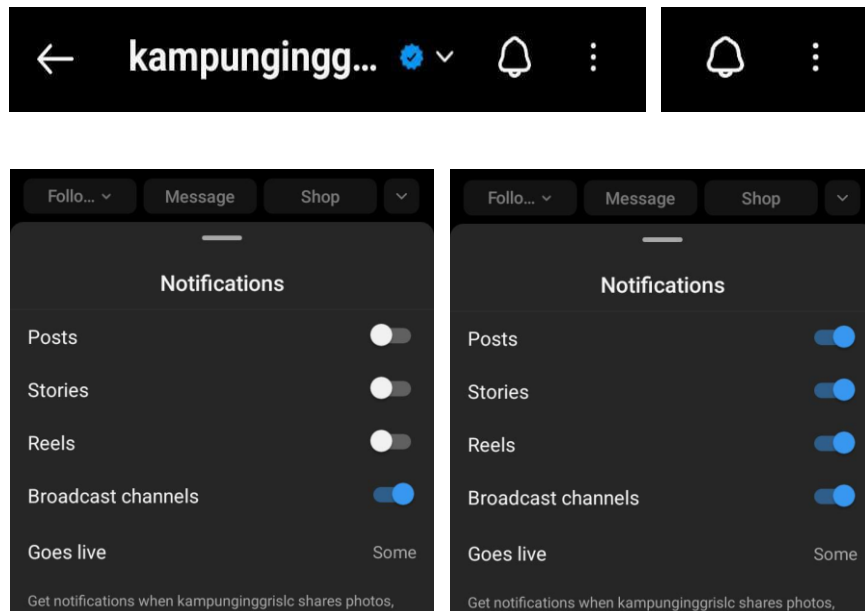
kampungingg...

Follo... Message Shop

Notifications

Posts

Stories

Reels

Broadcast channels

Goes live Some

Get notifications when kampunginggrislc shares photos,

Follo... Message Shop

Notifications

Posts

Stories

Reels

Broadcast channels

Goes live Some

Get notifications when kampunginggrislc shares photos,